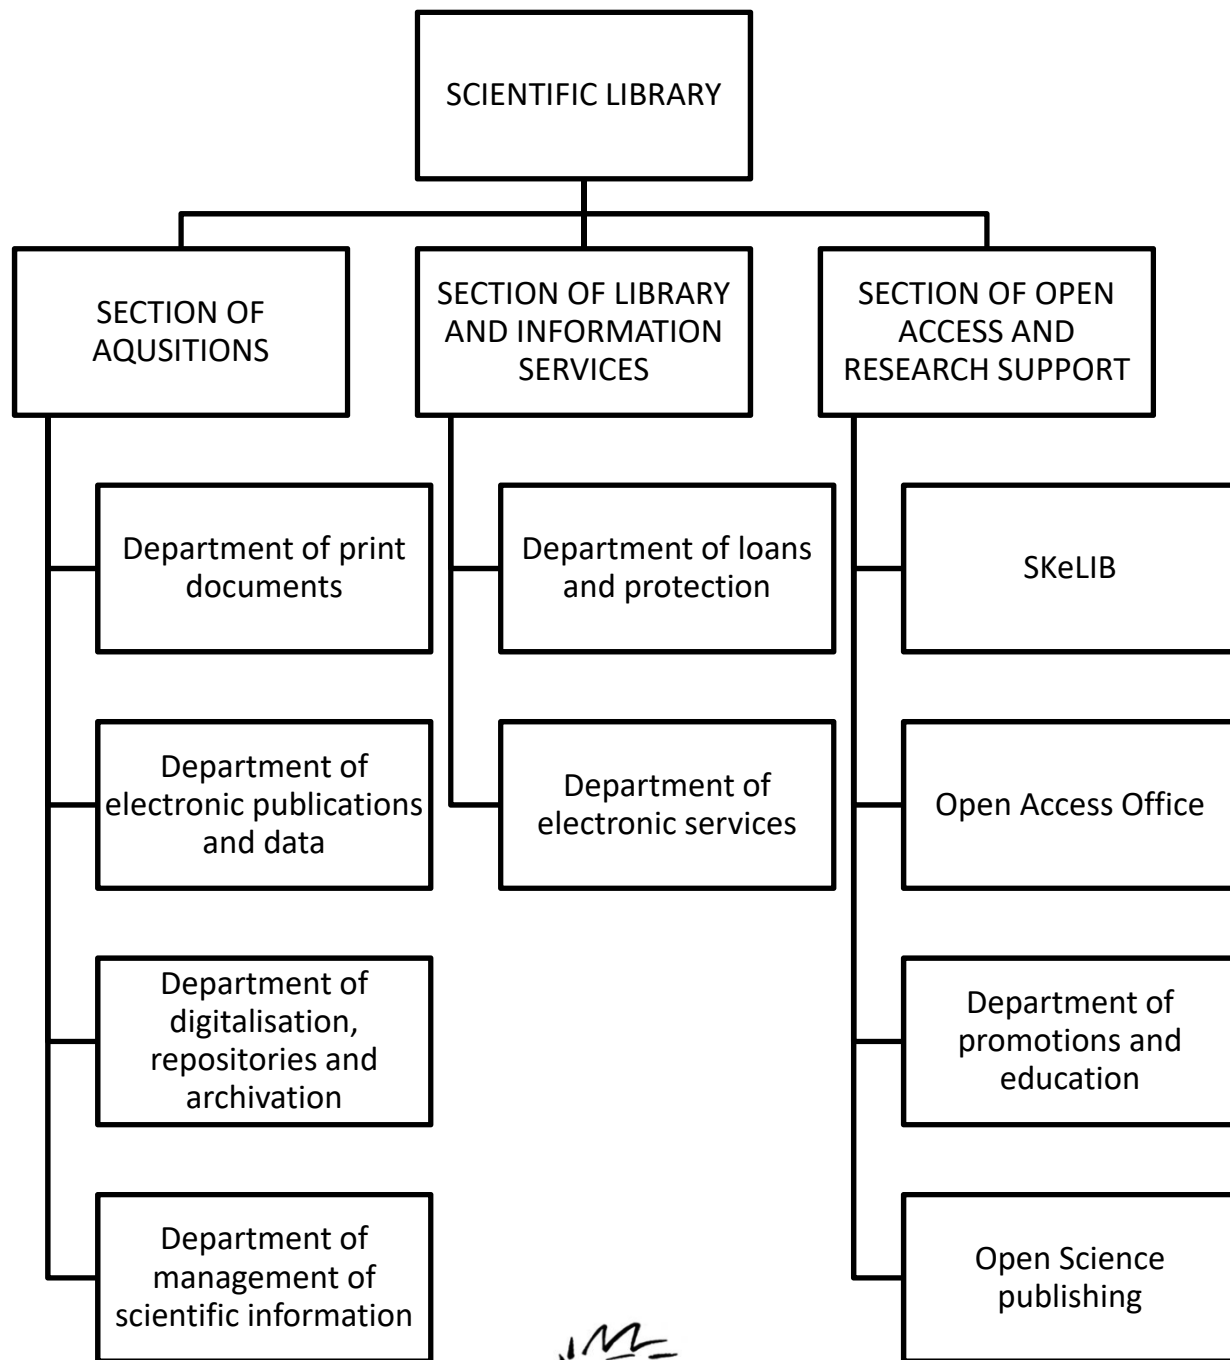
SCIENTIFIC LIBRARY

SECTION OF AQUSITIONS

SECTION OF LIBRARY AND INFORMATION SERVICES

SECTION OF OPEN ACCESS AND RESEARCH SUPPORT

Department of print documents

Department of electronic publications and data

Department of digitalisation, repositories and archivation

Department of management of scientific information

Department of loans and protection

Department of electronic services

SKeLIB

Open Access Office

Department of promotions and education

Open Science publishing